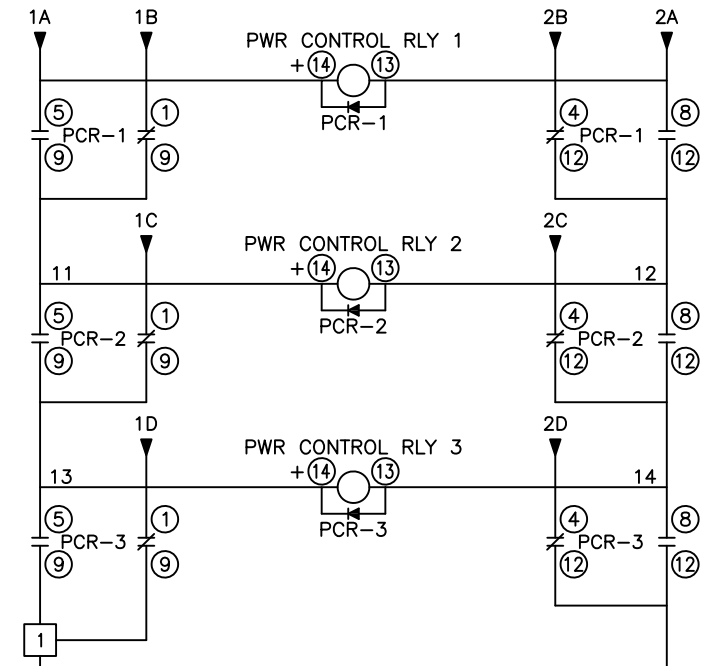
1A 1B PWR CONTROL RLY 1 2B 2A

+ 14 13

PCR−1

5 1 4 8
PCR−1 PCR−1 PCR−1
9 9 12 12

1C PWR CONTROL RLY 2 2C

11 + 14 13 12

PCR−2

5 1 4 8
PCR−2 PCR−2
9 9 12 12

1D PWR CONTROL RLY 3 2D

13 + 14 13 14

PCR−3

5 1 4 8
PCR−3 PCR−3
9 9 12 12

1